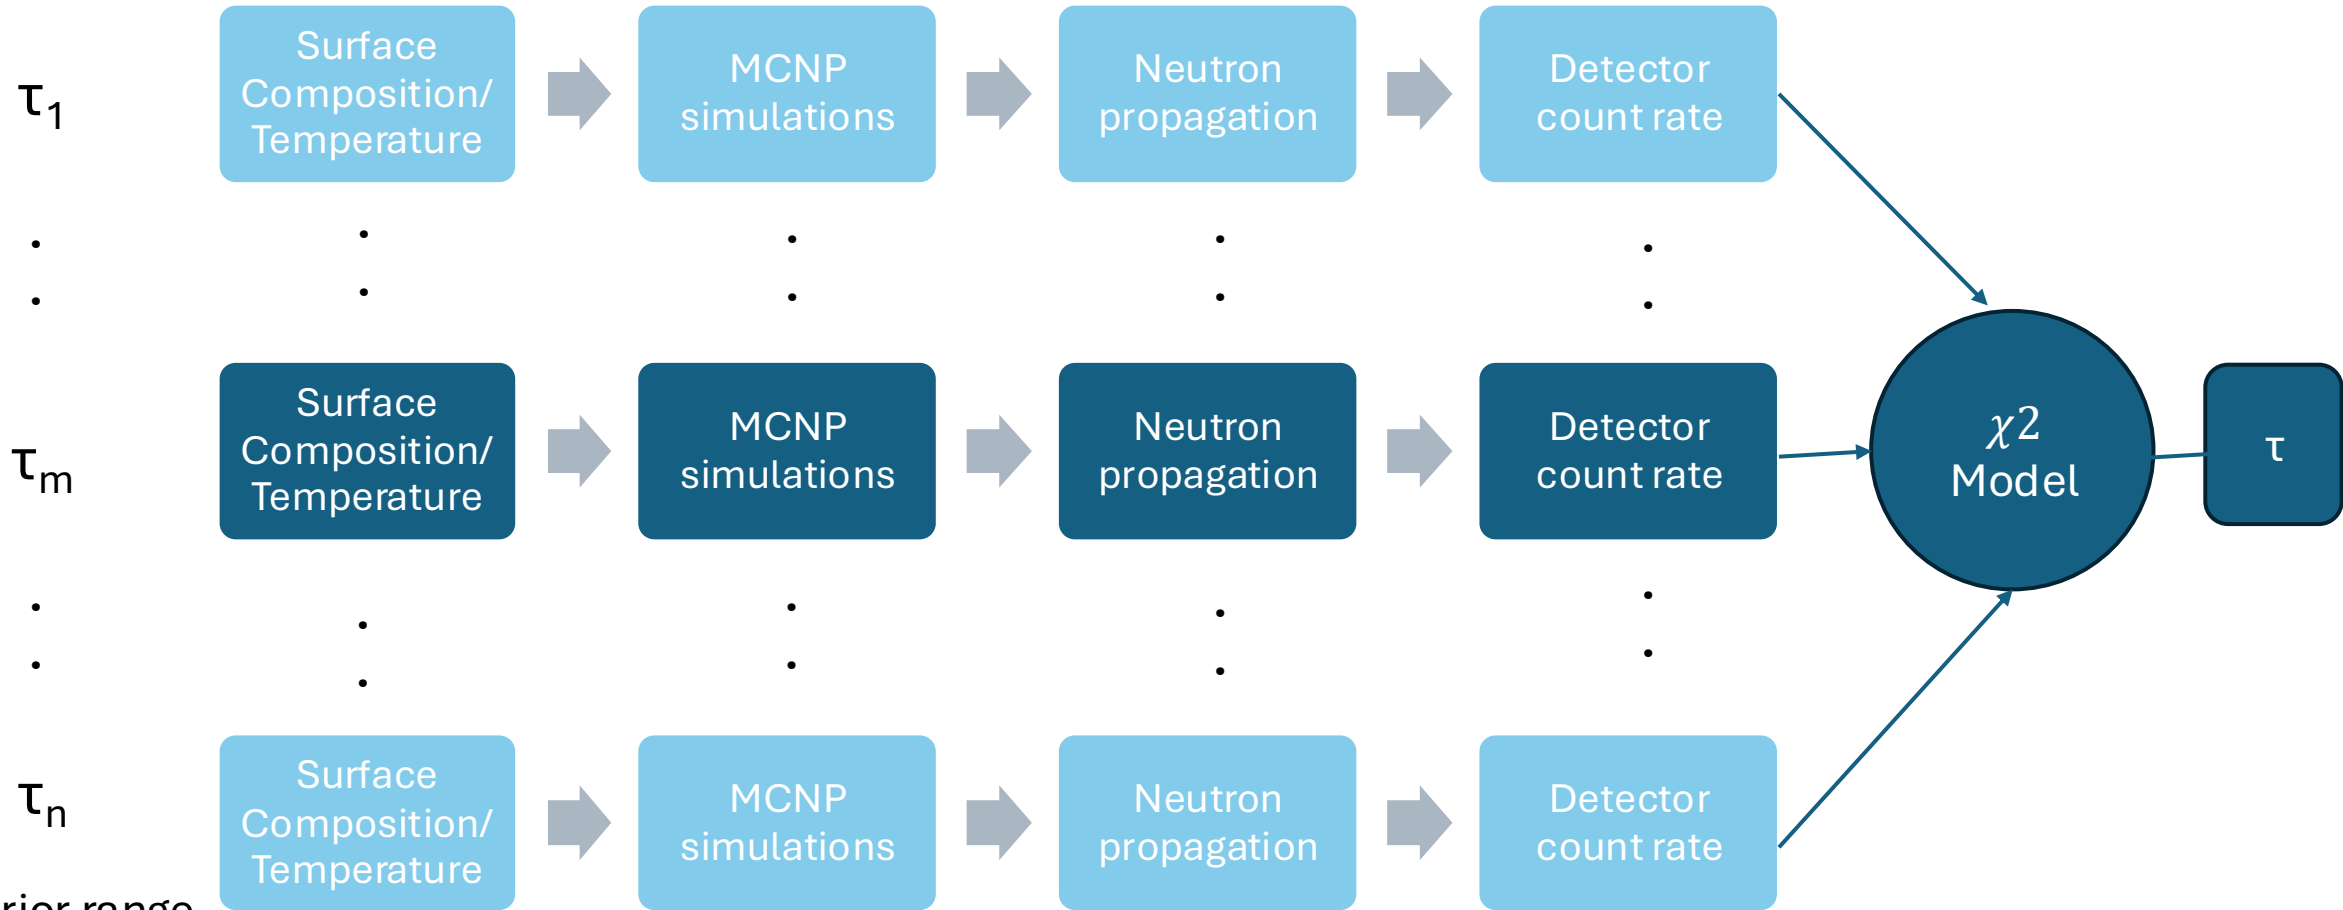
$\tau_1$

Surface Composition/ Temperature

MCNP simulations

Neutron propagation

Detector count rate

$\tau_m$

Surface Composition/ Temperature

MCNP simulations

Neutron propagation

Detector count rate

$\chi 2$ Model

$\tau$

$\tau_n$

Surface Composition/ Temperature

MCNP simulations

Neutron propagation

Detector count rate

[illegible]rior range